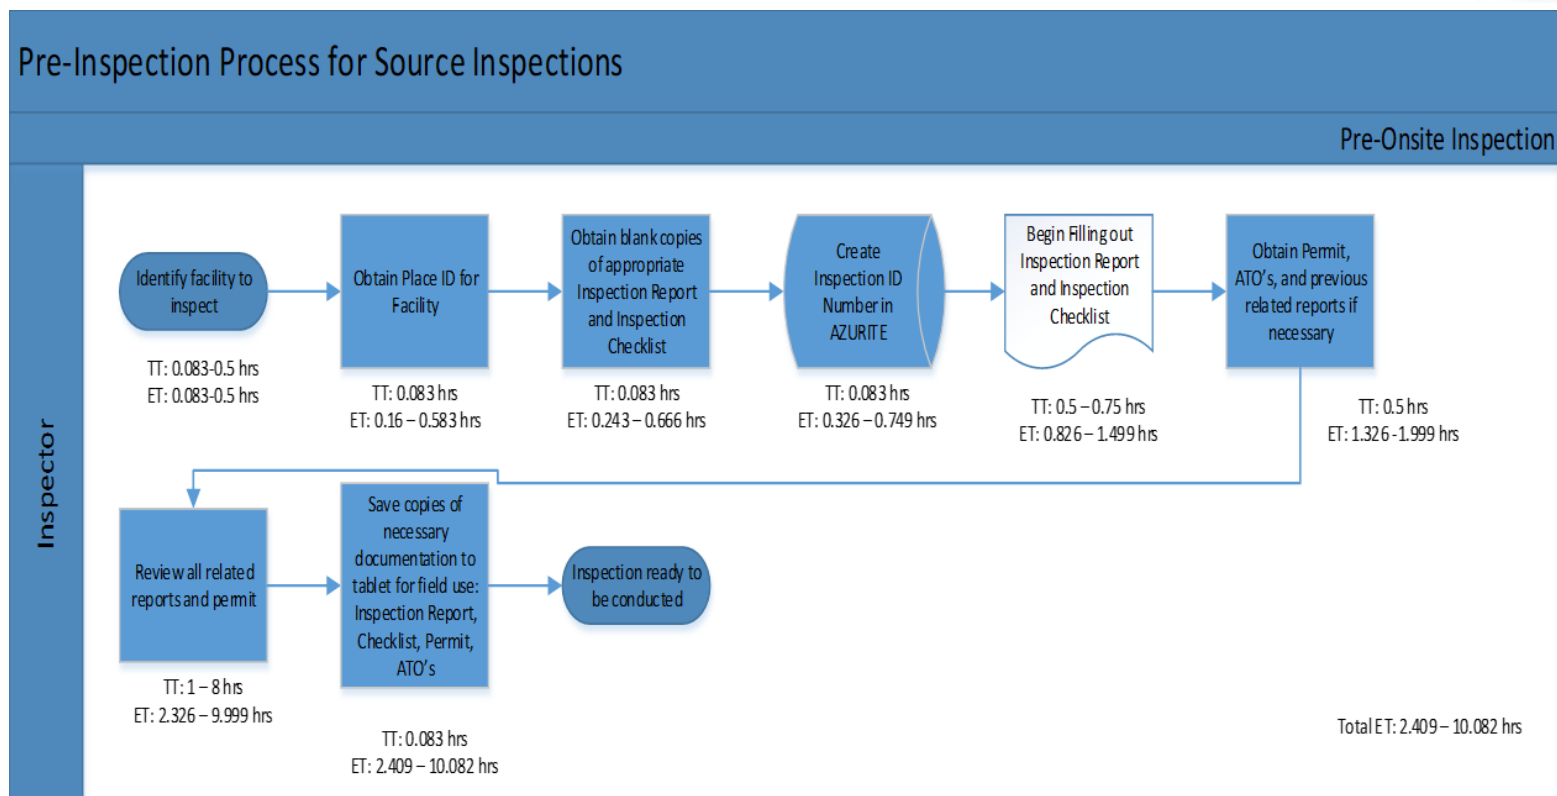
Pre-Inspection Process for Source Inspections

Pre-Onsite Inspection

Inspector

Identify facility to inspect

TT: 0.083-0.5 hrs
ET: 0.083-0.5 hrs

Obtain Place ID for Facility

TT: 0.083 hrs
ET: 0.16 – 0.583 hrs

Obtain blank copies of appropriate Inspection Report and Inspection Checklist

TT: 0.083 hrs
ET: 0.243 – 0.666 hrs

Create Inspection ID Number in AZURITE

TT: 0.083 hrs
ET: 0.326 – 0.749 hrs

Begin Filling out Inspection Report and Inspection Checklist

TT: 0.5 – 0.75 hrs
ET: 0.826 – 1.499 hrs

Obtain Permit, ATO's, and previous related reports if necessary

TT: 0.5 hrs
ET: 1.326 -1.999 hrs

Review all related reports and permit

TT: 1 – 8 hrs
ET: 2.326 – 9.999 hrs

Save copies of necessary documentation to tablet for field use: Inspection Report, Checklist, Permit, ATO's

TT: 0.083 hrs
ET: 2.409 – 10.082 hrs

Inspection ready to be conducted

Total ET: 2.409 – 10.082 hrs